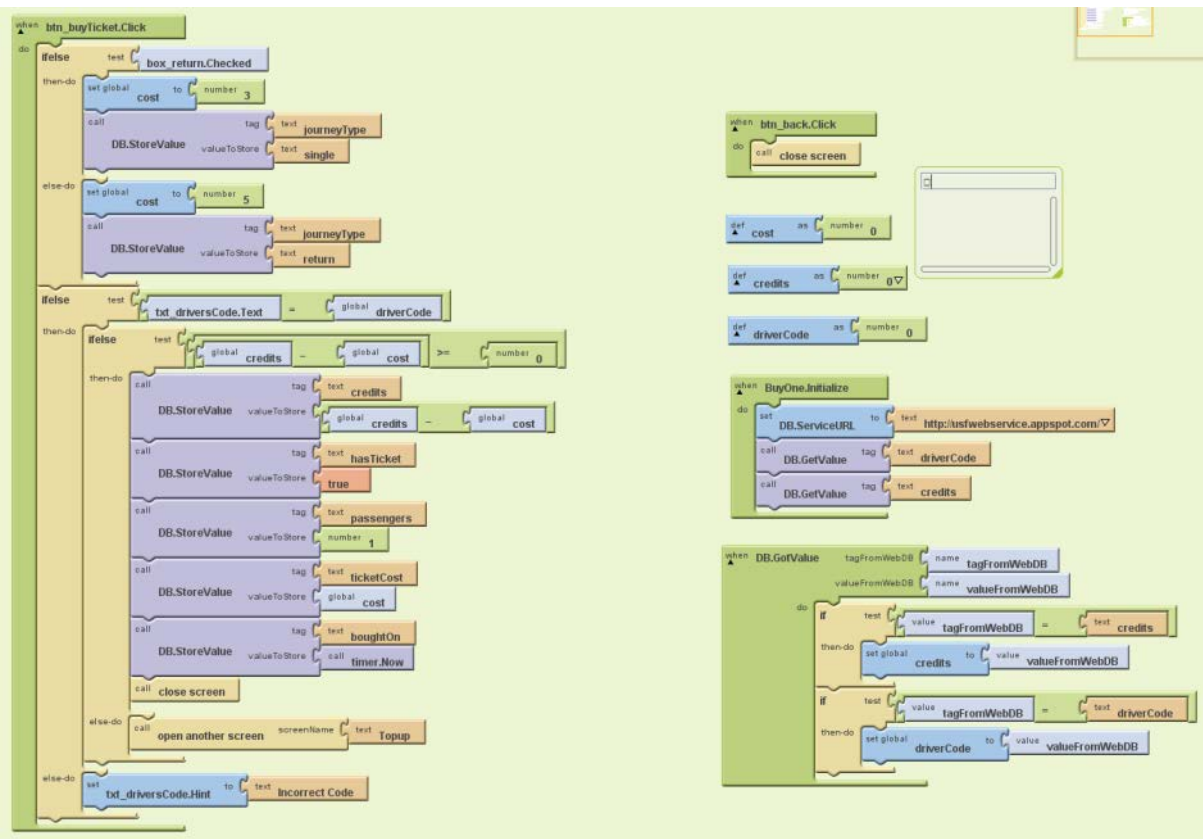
when btn_buyTicket.Click
do
ifelse test box_return.Checked
then-do set global cost to number 3
call DB.StoreValue tag text journeyType
valueToStore text single
else-do set global cost to number 5
call DB.StoreValue tag text journeyType
valueToStore text return
ifelse test txt_driversCode.Text = global driverCode
then-do ifelse test global credits - global cost >= number 0
then-do call DB.StoreValue tag text credits
valueToStore global credits - global cost
call DB.StoreValue tag text hasTicket
valueToStore true
call DB.StoreValue tag text passengers
valueToStore number 1
call DB.StoreValue tag text ticketCost
valueToStore global cost
call DB.StoreValue tag text boughtOn
valueToStore call timer.Now
call close screen
else-do call open another screen screenName text Topup
else-do set txt_driversCode.Hint to text Incorrect Code

when btn_back.Click
do call close screen

def cost as number 0
def credits as number 0
def driverCode as number 0

when BuyOne.Initialize
do set DB.ServiceURL to text http://usfwebservice.appspot.com/
call DB.GetValue tag text driverCode
call DB.GetValue tag text credits

when DB.GotValue tagFromWebDB name tagFromWebDB
valueFromWebDB name valueFromWebDB
do if test value tagFromWebDB = text credits
then-do set global credits to value valueFromWebDB
if test value tagFromWebDB = text driverCode
then-do set global driverCode to value valueFromWebDB